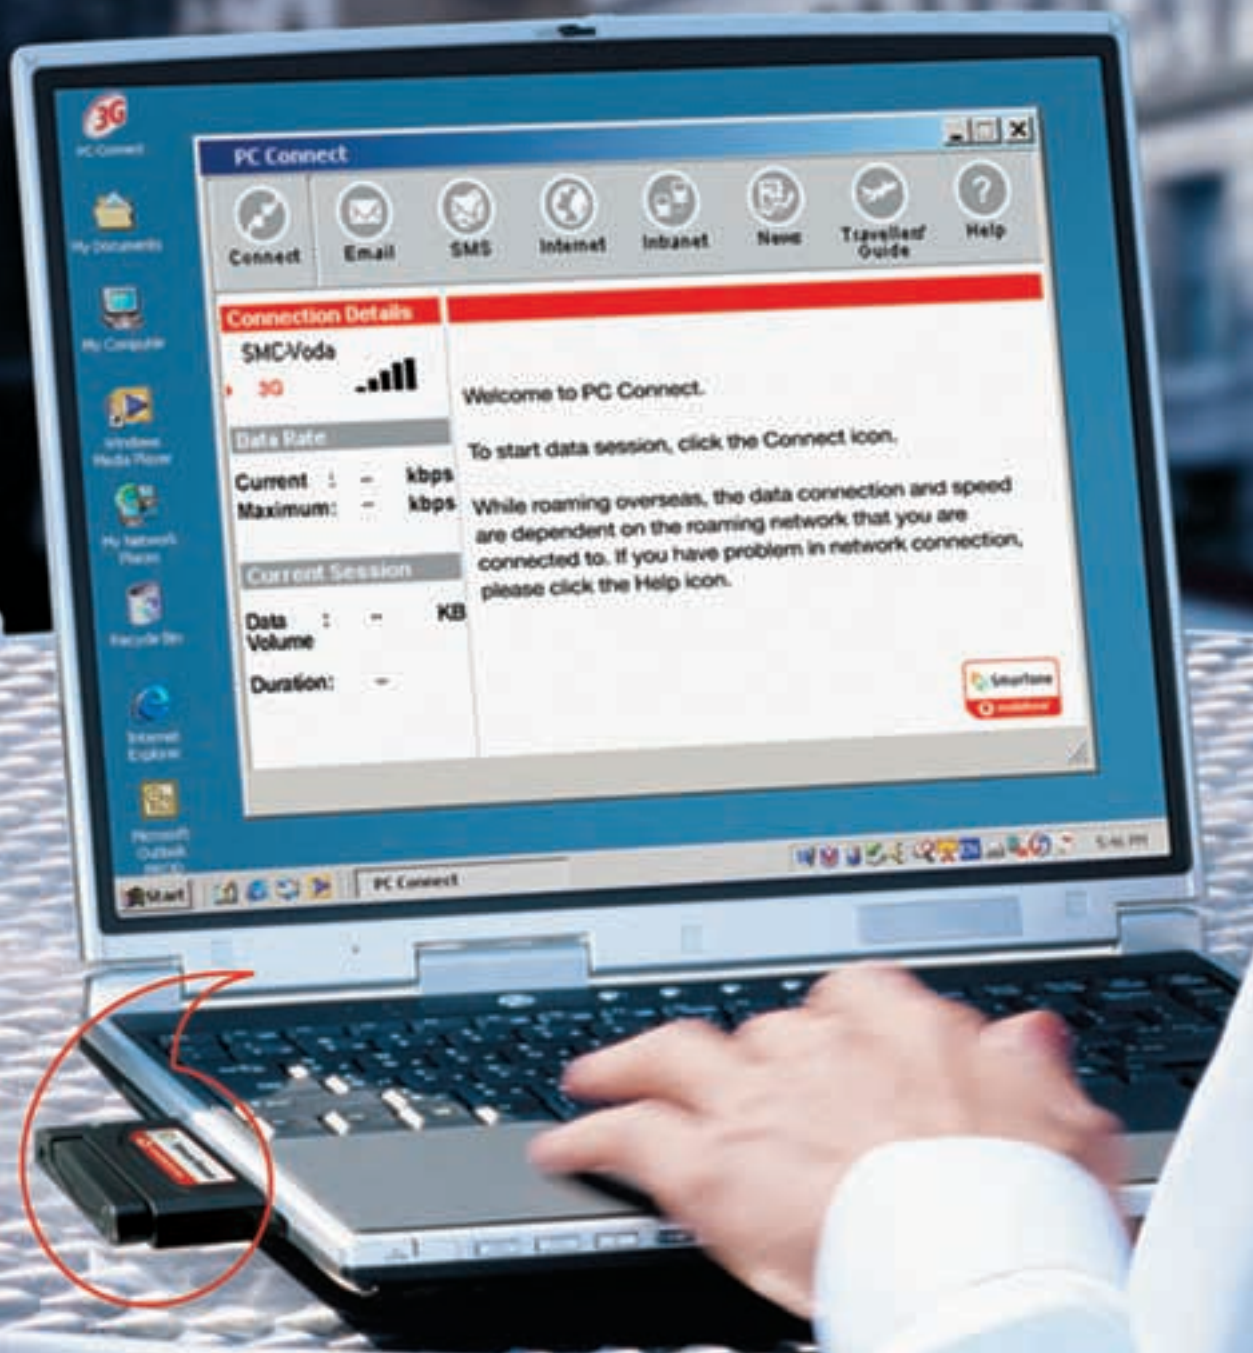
3G
PC Connect
My Documents
My Computer
Windows Media Player
My Network Places
Recycle Bin
Internet Explorer
Microsoft Outlook

PC Connect

Connect Email SMS Internet Intranet News Traveller Guide Help

Connection Details
SMC-Voda
3G

Data Rate
Current : - kbps
Maximum: - kbps

Current Session
Data Volume : - KB
Duration: -

Welcome to PC Connect.

To start data session, click the Connect icon.

While roaming overseas, the data connection and speed are dependent on the roaming network that you are connected to. If you have problem in network connection, please click the Help icon.

SmarTone vodafone

Start PC Connect 5:46 PM